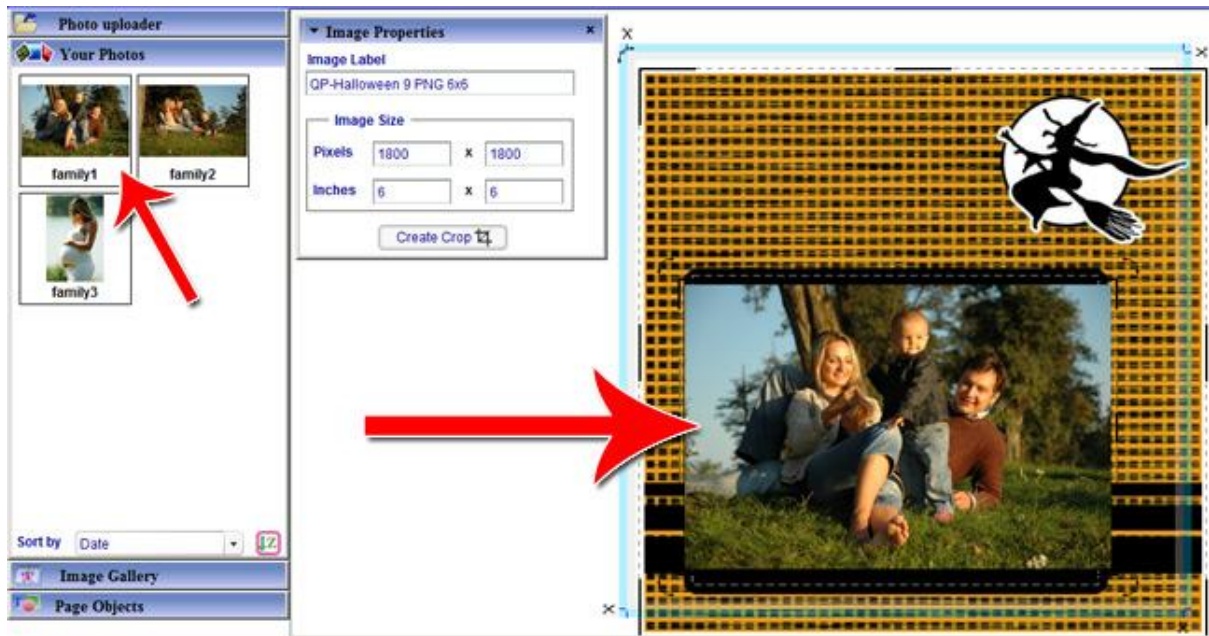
Photo uploader

Your Photos

family1

family2

family3

Sort by Date

Image Gallery

Page Objects

Image Properties

Image Label

QP-Halloween 9 PNG 6x6

Image Size

Pixels 1800 x 1800

Inches 6 x 6

Create Crop